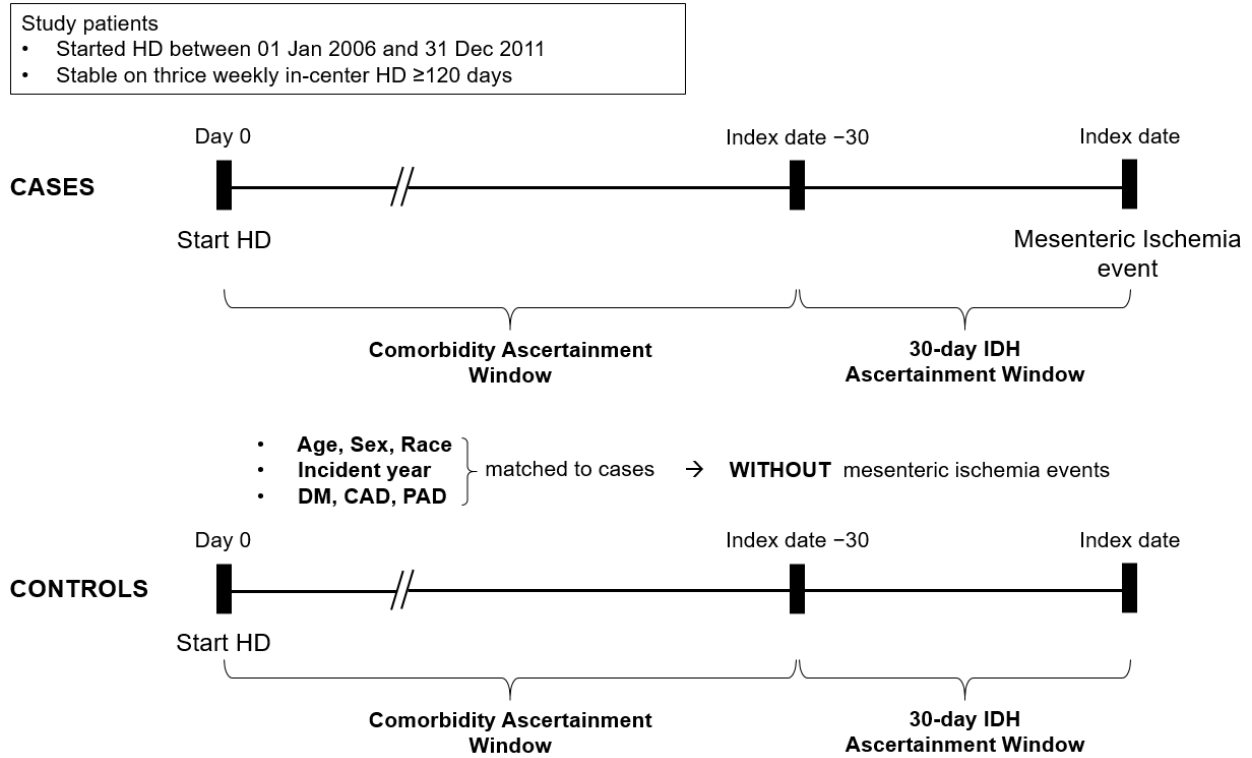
Study patients
- Started HD between 01 Jan 2006 and 31 Dec 2011
- Stable on thrice weekly in-center HD ≥120 days

Day 0

Index date −30

Index date

CASES

Start HD

Mesenteric Ischemia event

Comorbidity Ascertainment Window

30-day IDH Ascertainment Window

- Age, Sex, Race
- Incident year
- DM, CAD, PAD

matched to cases → WITHOUT mesenteric ischemia events

Day 0

Index date −30

Index date

CONTROLS

Start HD

Comorbidity Ascertainment Window

30-day IDH Ascertainment Window